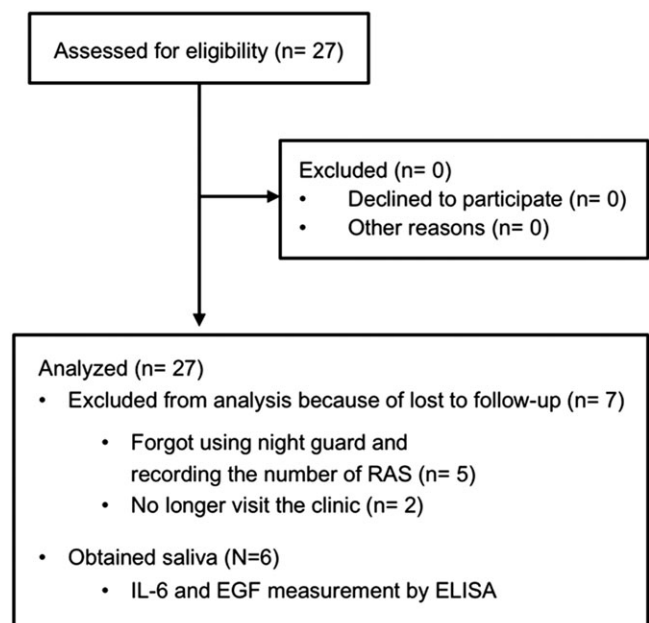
Assessed for eligibility (n= 27)

Excluded (n= 0)
• Declined to participate (n= 0)
• Other reasons (n= 0)

Analyzed (n= 27)
• Excluded from analysis because of lost to follow-up (n= 7)
  • Forgot using night guard and recording the number of RAS (n= 5)
  • No longer visit the clinic (n= 2)
• Obtained saliva (N=6)
  • IL-6 and EGF measurement by ELISA